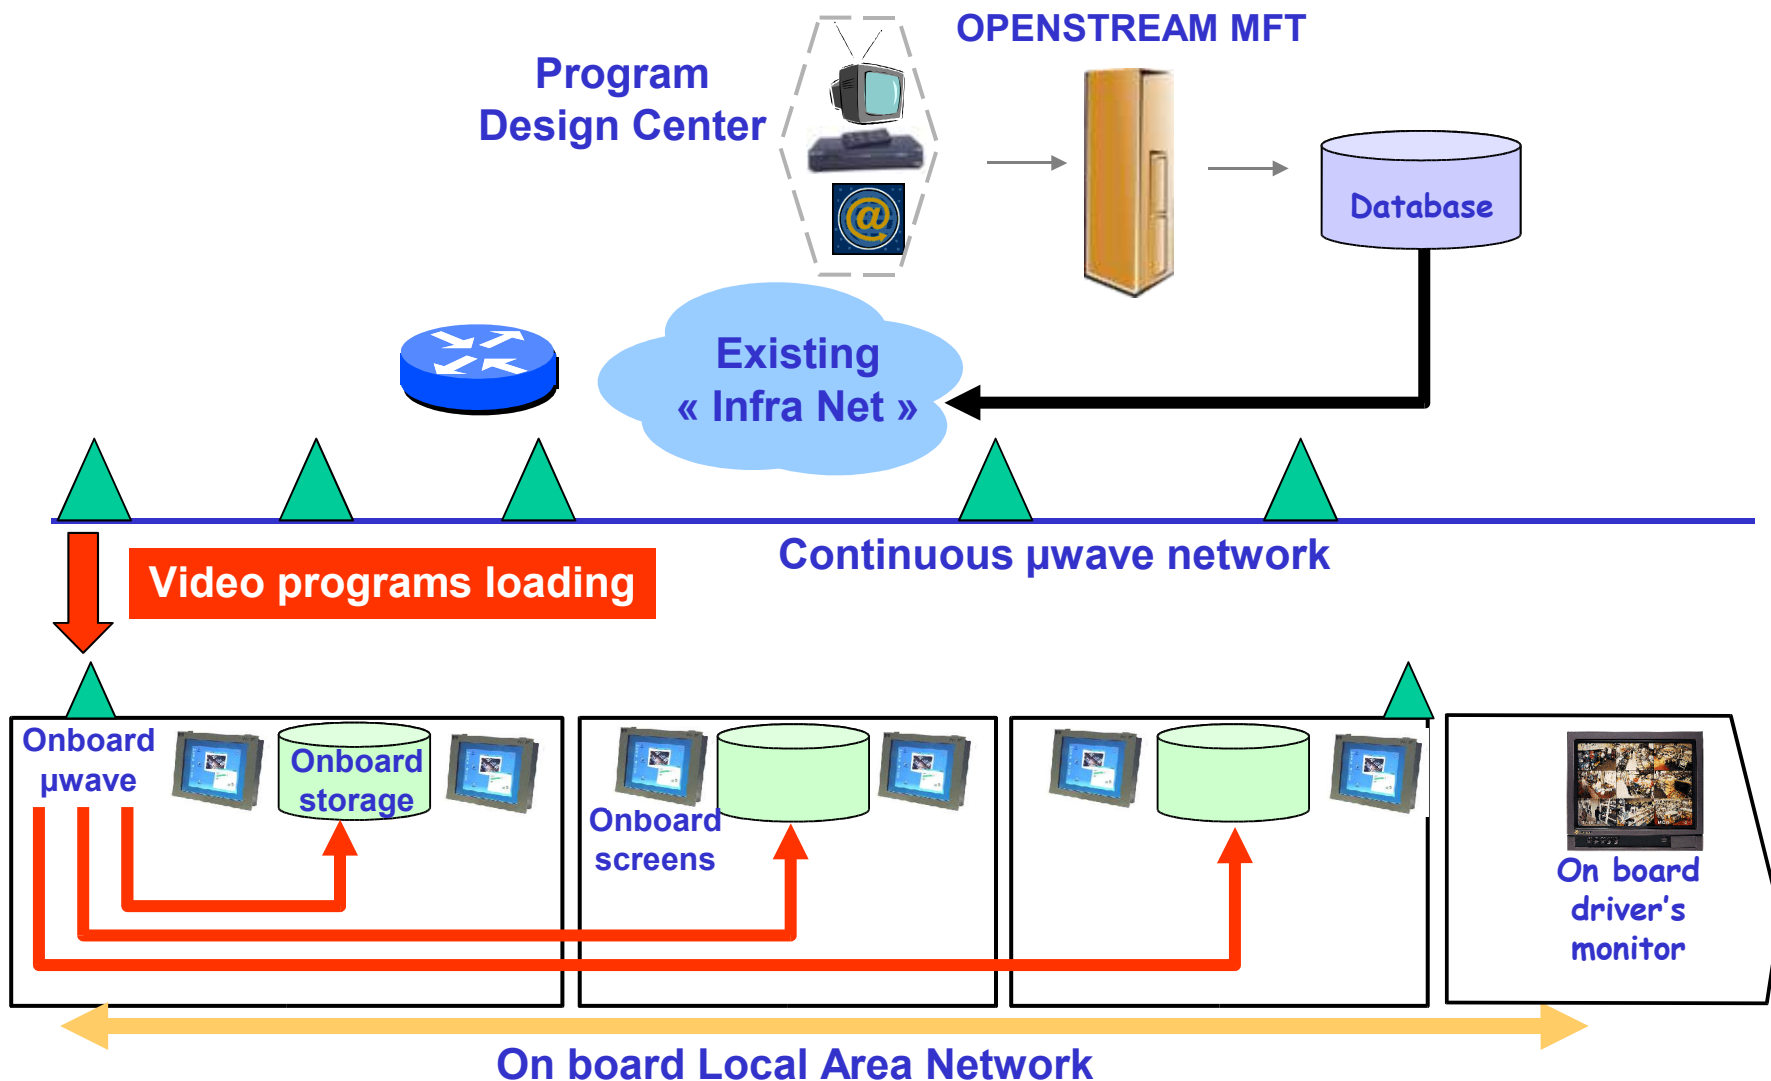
Program Design Center

OPENSTREAM MFT

Database

Existing « Infra Net »

Video programs loading

Continuous µwave network

Onboard µwave

Onboard storage

Onboard screens

On board driver's monitor

On board Local Area Network